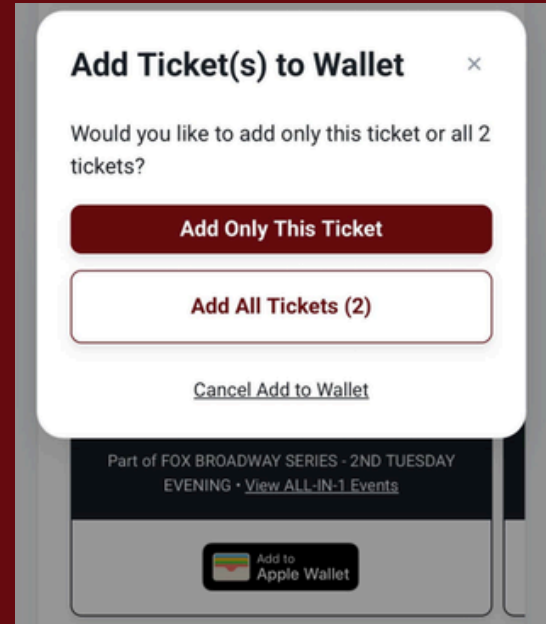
Add Ticket(s) to Wallet ×

Would you like to add only this ticket or all 2 tickets?

Add Only This Ticket

Add All Tickets (2)

Cancel Add to Wallet

Part of FOX BROADWAY SERIES - 2ND TUESDAY EVENING • View ALL-IN-1 Events

Add to Apple Wallet